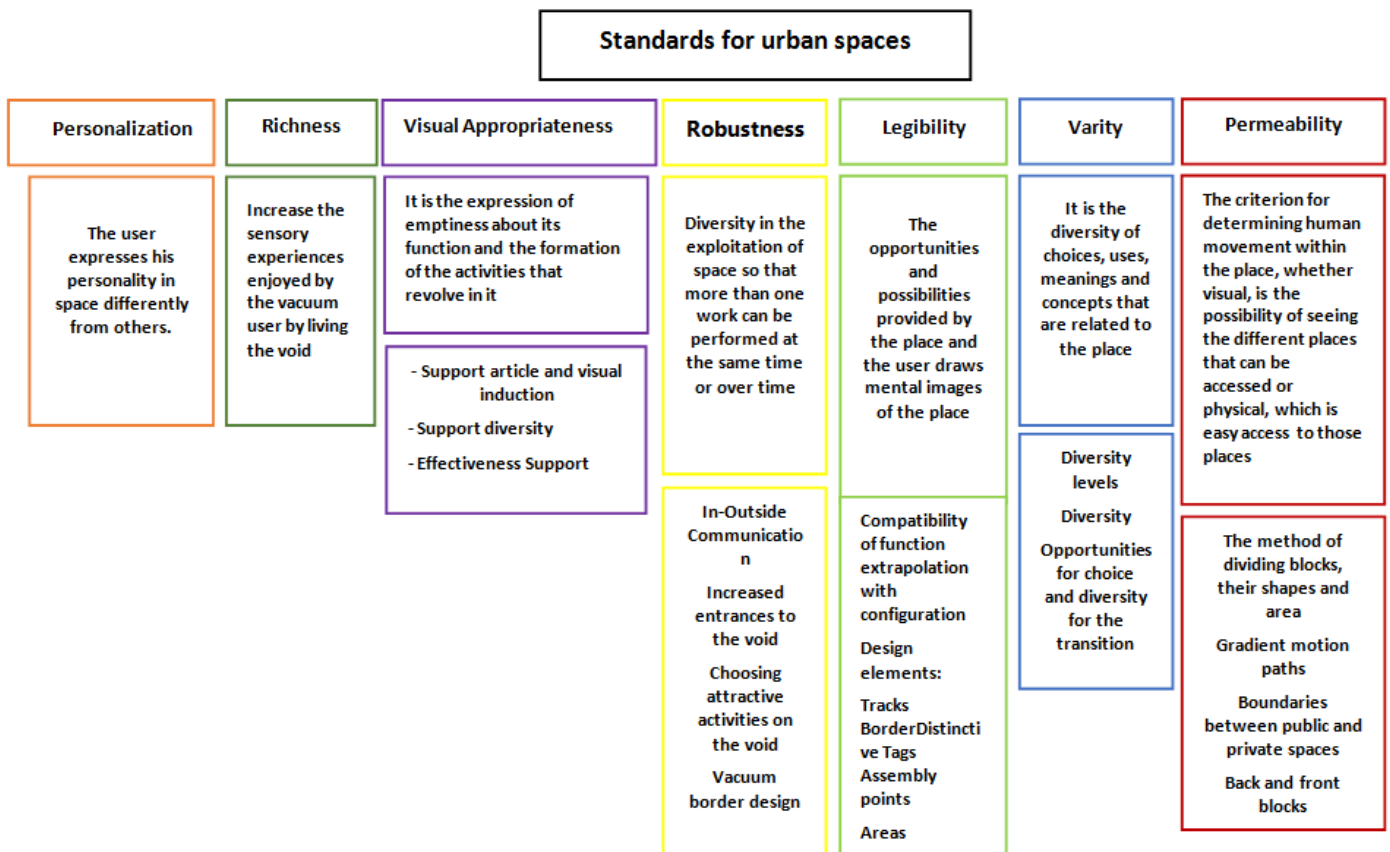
Standards for urban spaces

Personalization

The user expresses his personality in space differently from others.

Richness

Increase the sensory experiences enjoyed by the vacuum user by living the void

Visual Appropriateness

It is the expression of emptiness about its function and the formation of the activities that revolve in it

- Support article and visual induction

- Support diversity

- Effectiveness Support

Robustness

Diversity in the exploitation of space so that more than one work can be performed at the same time or over time

In-Outside Communication

Increased entrances to the void

Choosing attractive activities on the void

Vacuum border design

Legibility

The opportunities and possibilities provided by the place and the user draws mental images of the place

Compatibility of function extrapolation with configuration

Design elements:

Tracks BorderDistinctive Tags Assembly points

Areas

Varity

It is the diversity of choices, uses, meanings and concepts that are related to the place

Diversity levels

Diversity

Opportunities for choice and diversity for the transition

Permeability

The criterion for determining human movement within the place, whether visual, is the possibility of seeing the different places that can be accessed or physical, which is easy access to those places

The method of dividing blocks, their shapes and area

Gradient motion paths

Boundaries between public and private spaces

Back and front blocks